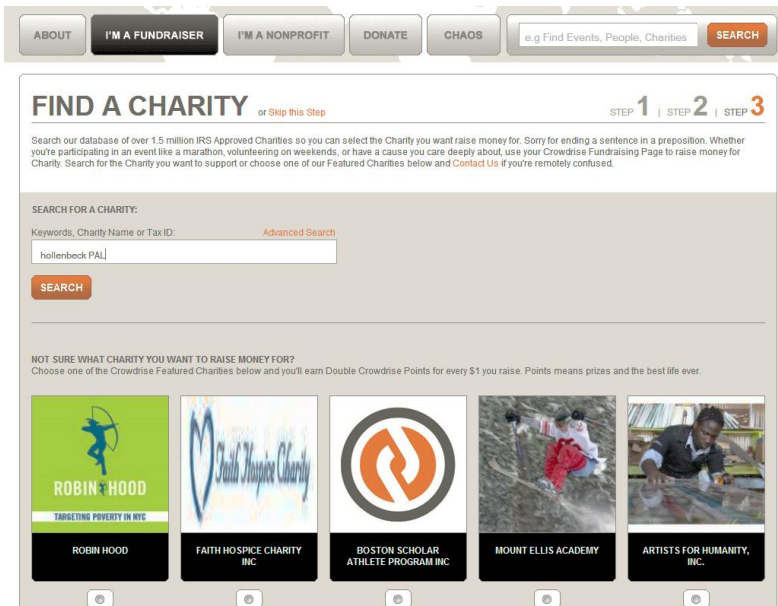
ABOUT | I'M A FUNDRAISER | I'M A NONPROFIT | DONATE | CHAOS | e.g Find Events, People, Charities | SEARCH

FIND A CHARITY or Skip this Step

STEP 1 | STEP 2 | STEP 3

Search our database of over 1.5 million IRS Approved Charities so you can select the Charity you want raise money for. Sorry for ending a sentence in a preposition. Whether you're participating in an event like a marathon, volunteering on weekends, or have a cause you care deeply about, use your Crowdrise Fundraising Page to raise money for Charity. Search for the Charity you want to support or choose one of our Featured Charities below and Contact Us if you're remotely confused.

SEARCH FOR A CHARITY:

Keywords, Charity Name or Tax ID:

Advanced Search

hollenbeck PAL

SEARCH

NOT SURE WHAT CHARITY YOU WANT TO RAISE MONEY FOR?
Choose one of the Crowdrise Featured Charities below and you'll earn Double Crowdrise Points for every $1 you raise. Points means prizes and the best life ever.

ROBIN HOOD
TARGETING POVERTY IN NYC

ROBIN HOOD

Faith Hospice Charity

FAITH HOSPICE CHARITY INC

BOSTON SCHOLAR ATHLETE PROGRAM INC

MOUNT ELLIS ACADEMY

ARTISTS FOR HUMANITY, INC.